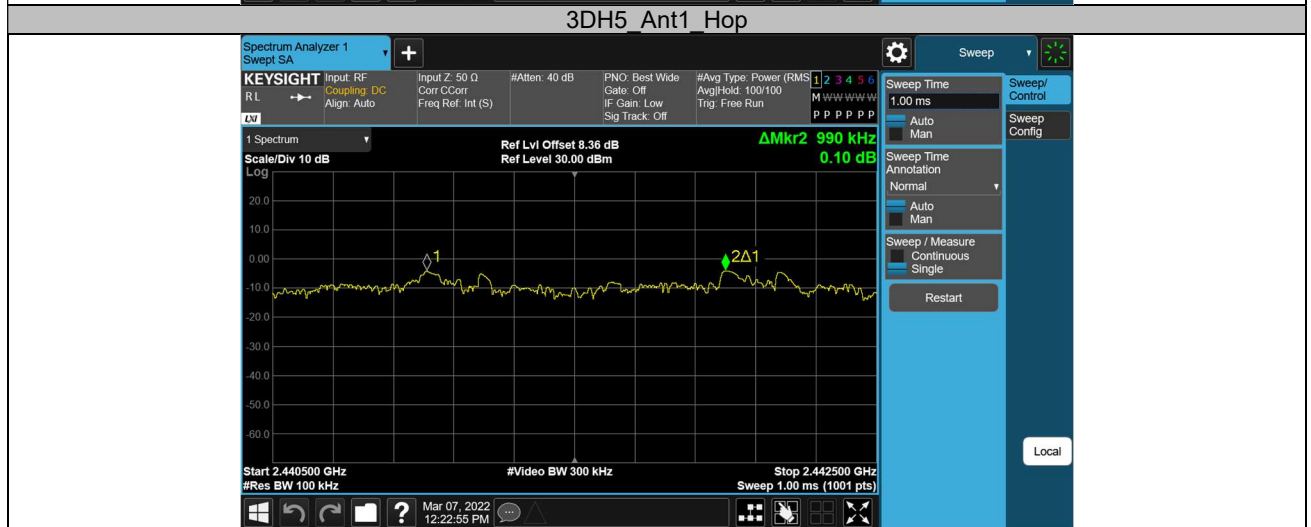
3DH5_Ant1_Hop

Spectrum Analyzer 1
Swept SA

Sweep

KEYSIGHT Input: RF
Coupling: DC
Align: Auto
RL
LXI

Input Z: 50 Ω
Corr CCorr
Freq Ref: Int (S)

#Atten: 40 dB

PNO: Best Wide
Gate: Off
IF Gain: Low
Sig Track: Off

#Avg Type: Power (RMS)
Avg|Hold: 100/100
Trig: Free Run

1 2 3 4 5 6
M WWWWW
P P P P P P

Sweep Time
1.00 ms
Auto
Man

Sweep/
Control

Sweep
Config

1 Spectrum
Scale/Div 10 dB
Log

Ref Lvl Offset 8.36 dB
Ref Level 30.00 dBm

ΔMkr2 990 kHz
0.10 dB

Sweep Time
Annotation
Normal
Auto
Man

Sweep / Measure
Continuous
Single

Restart

20.0
10.0
0.00
-10.0
-20.0
-30.0
-40.0
-50.0
-60.0

1
2Δ1

Local

Start 2.440500 GHz
#Res BW 100 kHz

#Video BW 300 kHz

Stop 2.442500 GHz
Sweep 1.00 ms (1001 pts)

Mar 07, 2022
12:22:55 PM